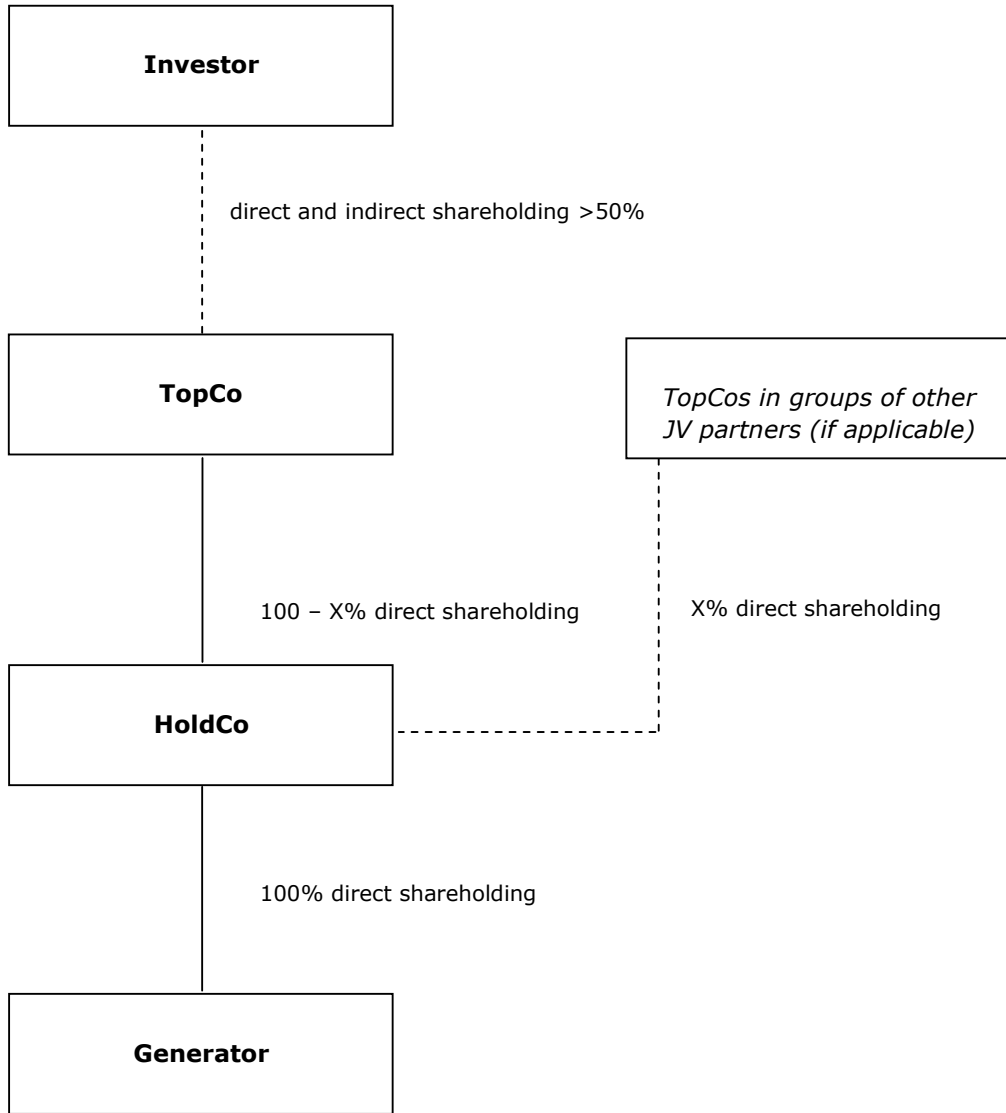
**Investor**

direct and indirect shareholding >50%

**TopCo**

*TopCos in groups of other JV partners (if applicable)*

100 – X% direct shareholding

X% direct shareholding

**HoldCo**

100% direct shareholding

**Generator**